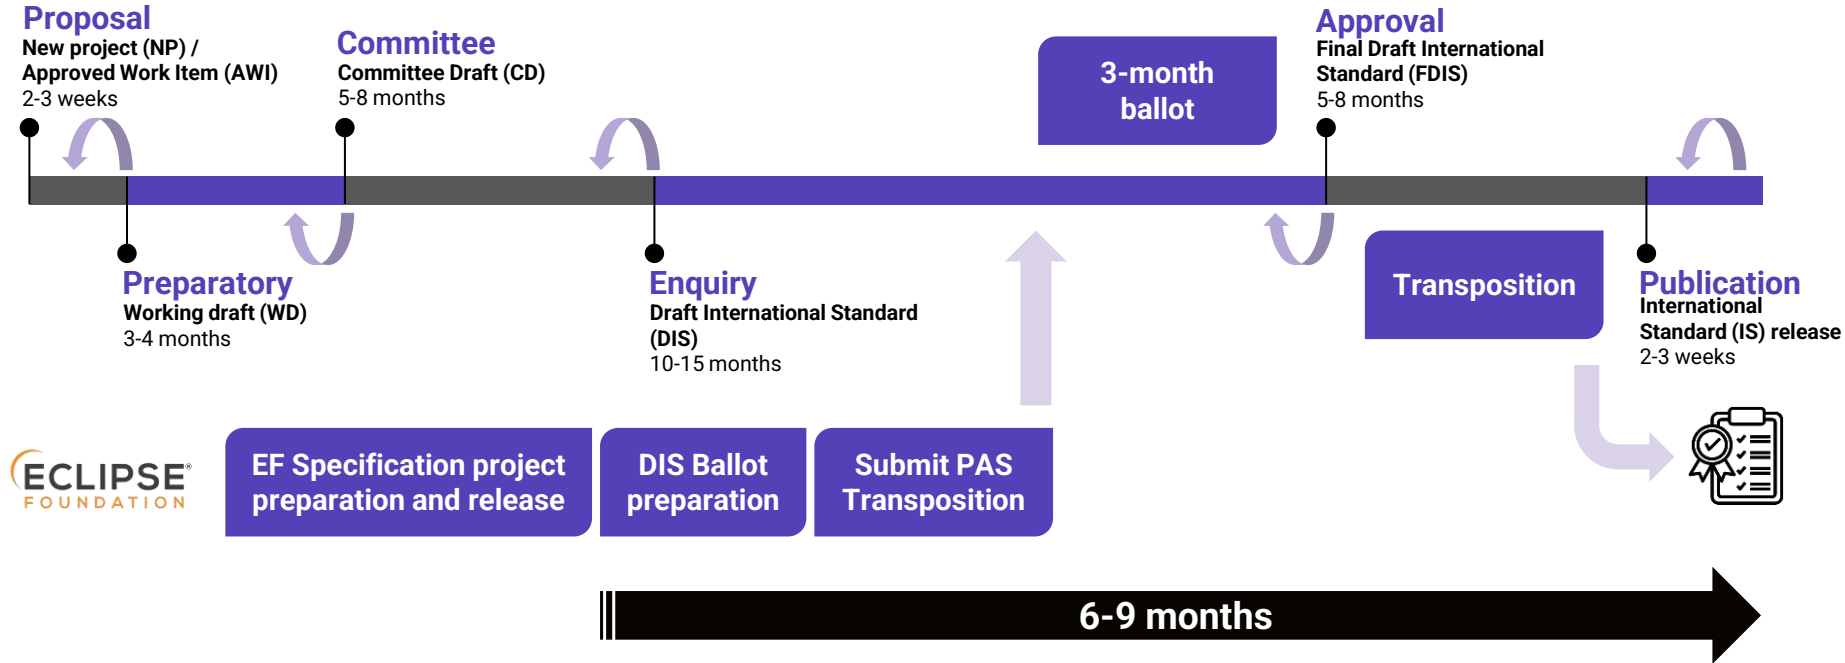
Proposal
New project (NP) / Approved Work Item (AWI)
2-3 weeks

Committee
Committee Draft (CD)
5-8 months

3-month ballot

Approval
Final Draft International Standard (FDIS)
5-8 months

Preparatory
Working draft (WD)
3-4 months

Enquiry
Draft International Standard (DIS)
10-15 months

Transposition

Publication
International Standard (IS) release
2-3 weeks

ECLIPSE FOUNDATION

EF Specification project preparation and release

DIS Ballot preparation

Submit PAS Transposition

6-9 months